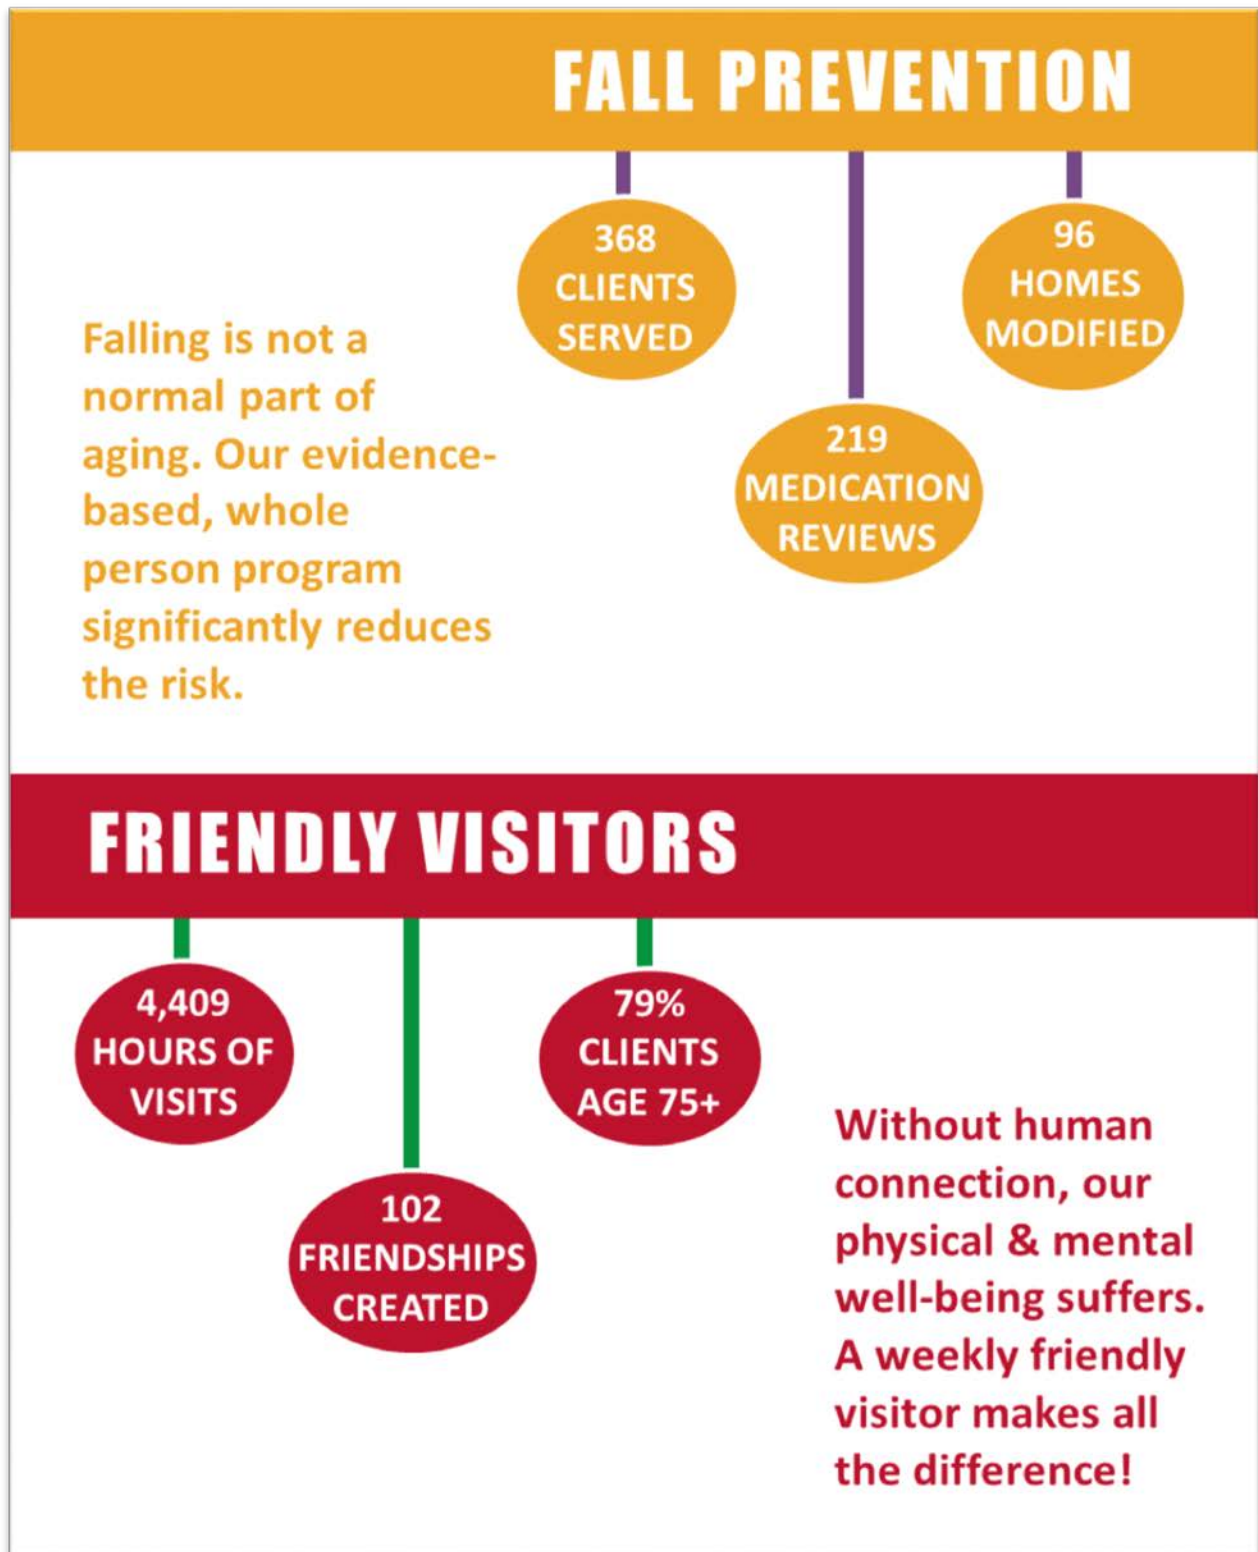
FALL PREVENTION

368 CLIENTS SERVED

96 HOMES MODIFIED

Falling is not a normal part of aging. Our evidence-based, whole person program significantly reduces the risk.

219 MEDICATION REVIEWS

FRIENDLY VISITORS

4,409 HOURS OF VISITS

79% CLIENTS AGE 75+

102 FRIENDSHIPS CREATED

Without human connection, our physical & mental well-being suffers. A weekly friendly visitor makes all the difference!